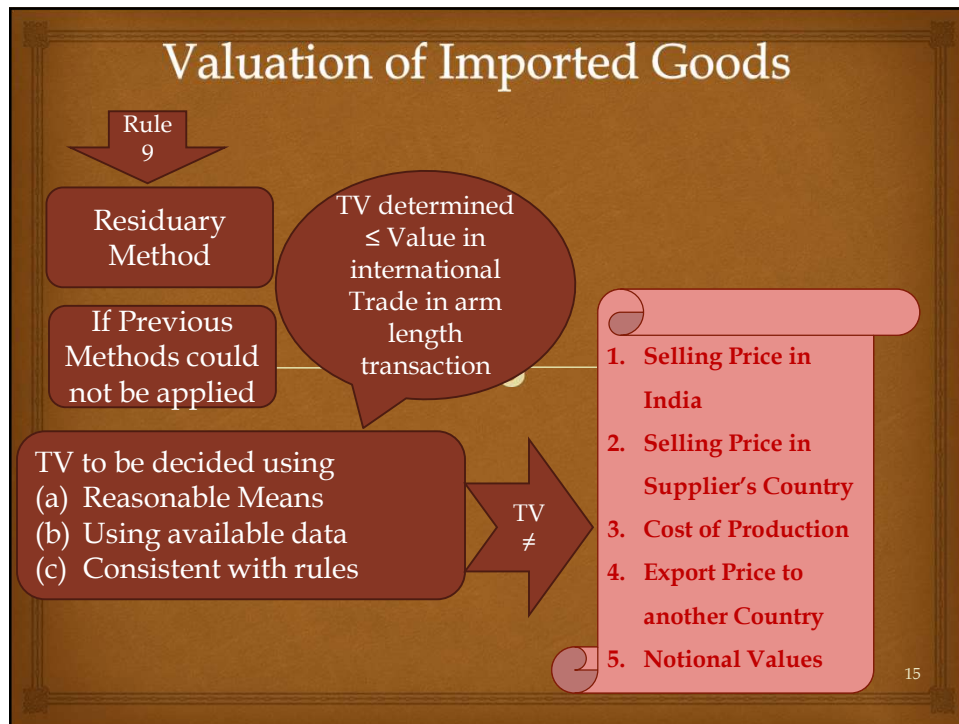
Valuation of Imported Goods

Rule 9

Residuary Method

If Previous Methods could not be applied

TV determined ≤ Value in international Trade in arm length transaction

TV to be decided using
(a) Reasonable Means
(b) Using available data
(c) Consistent with rules

TV ≠

1. Selling Price in India
2. Selling Price in Supplier's Country
3. Cost of Production
4. Export Price to another Country
5. Notional Values

15